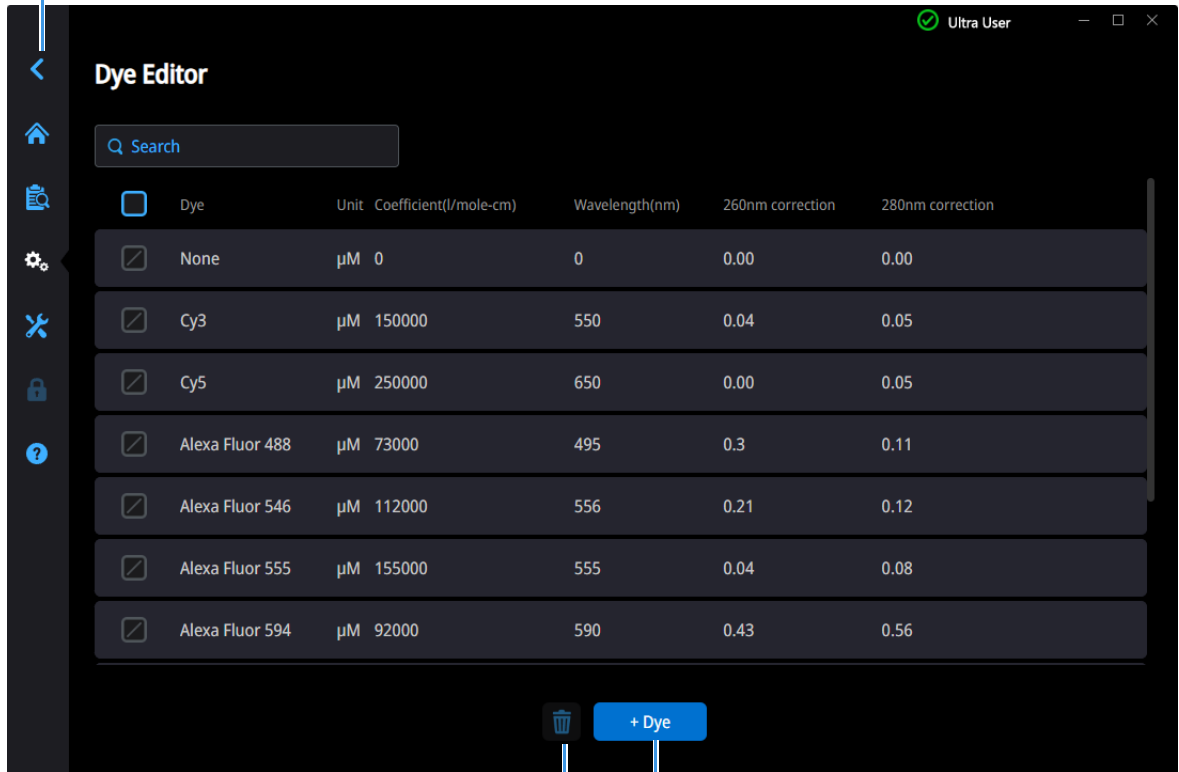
Ultra User

Dye Editor

Search

| | Dye | Unit | Coefficient(l/mole-cm) | Wavelength(nm) | 260nm correction | 280nm correction |
|---|---|---|---|---|---|---|
| | None | µM | 0 | 0 | 0.00 | 0.00 |
| | Cy3 | µM | 150000 | 550 | 0.04 | 0.05 |
| | Cy5 | µM | 250000 | 650 | 0.00 | 0.05 |
| | Alexa Fluor 488 | µM | 73000 | 495 | 0.3 | 0.11 |
| | Alexa Fluor 546 | µM | 112000 | 556 | 0.21 | 0.12 |
| | Alexa Fluor 555 | µM | 155000 | 555 | 0.04 | 0.08 |
| | Alexa Fluor 594 | µM | 92000 | 590 | 0.43 | 0.56 |

+ Dye